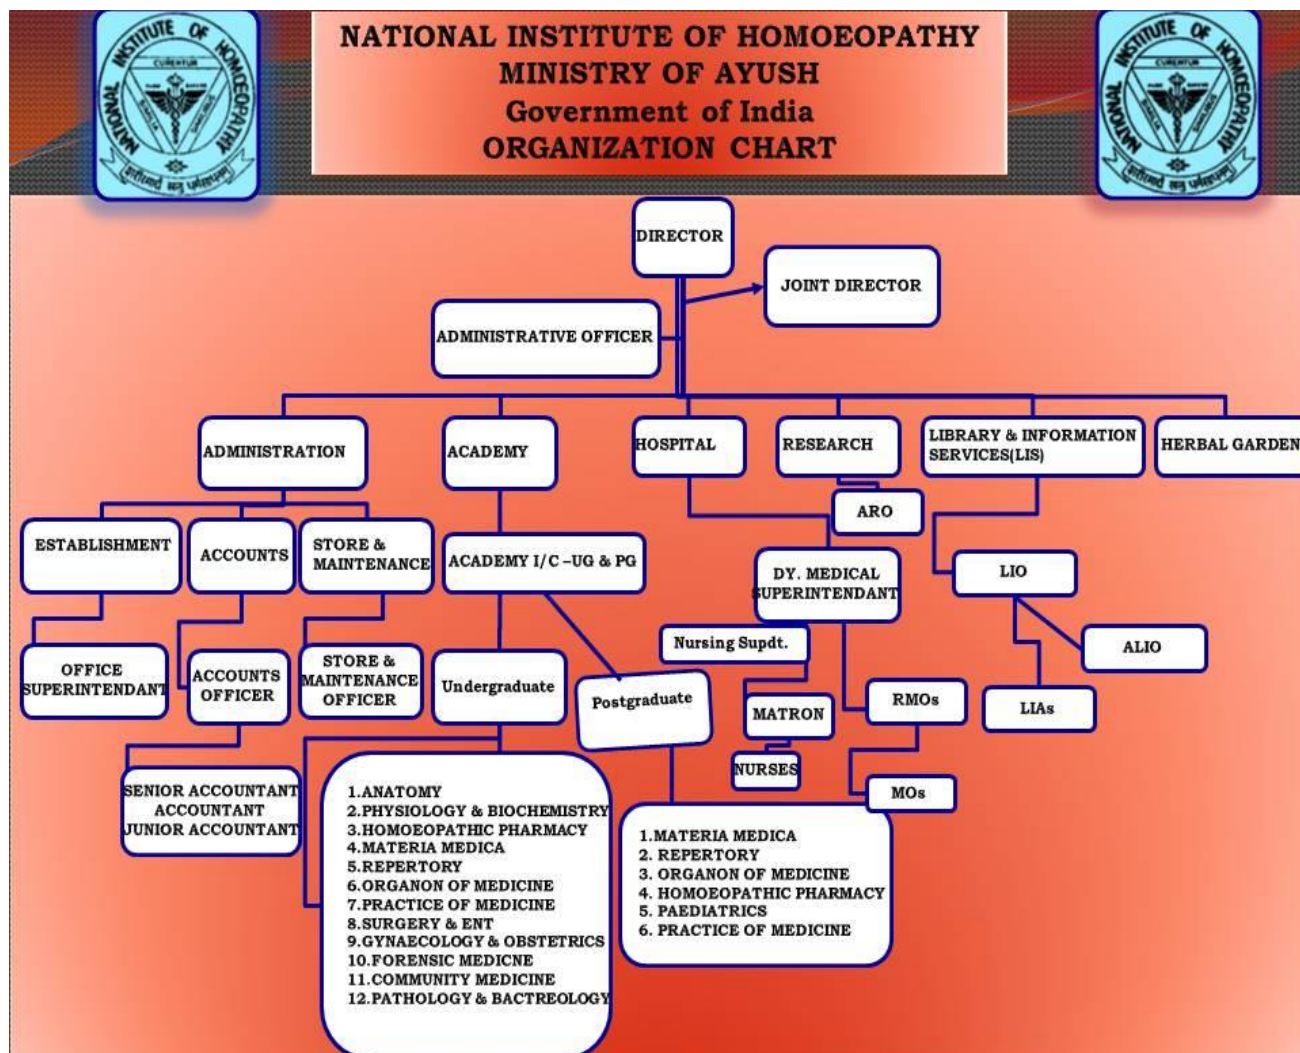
NATIONAL INSTITUTE OF HOMOEOPATHY
MINISTRY OF AYUSH
Government of India
ORGANIZATION CHART

NATIONAL INSTITUTE OF HOMOEOPATHY
CURENTUR

NATIONAL INSTITUTE OF HOMOEOPATHY
CURENTUR

DIRECTOR

JOINT DIRECTOR

ADMINISTRATIVE OFFICER

ADMINISTRATION

ACADEMY

HOSPITAL

RESEARCH

LIBRARY & INFORMATION SERVICES(LIS)

HERBAL GARDEN

ESTABLISHMENT

ACCOUNTS

STORE & MAINTENANCE

ACADEMY I/C –UG & PG

ARO

DY. MEDICAL SUPERINTENDANT

LIO

OFFICE SUPERINTENDANT

ACCOUNTS OFFICER

STORE & MAINTENANCE OFFICER

Undergraduate

Postgraduate

Nursing Supdt.

MATRON

RMOs

ALIO

LIAs

NURSES

MOs

SENIOR ACCOUNTANT
ACCOUNTANT
JUNIOR ACCOUNTANT

1.ANATOMY
2.PHYSIOLOGY & BIOCHEMISTRY
3.HOMOEOPATHIC PHARMACY
4.MATERIA MEDICA
5.REPERTORY
6.ORGANON OF MEDICINE
7.PRACTICE OF MEDICINE
8.SURGERY & ENT
9.GYNAECOLOGY & OBSTETRICS
10.FORENSIC MEDICNE
11.COMMUNITY MEDICINE
12.PATHOLOGY & BACTREOLOGY

1.MATERIA MEDICA
2. REPERTORY
3. ORGANON OF MEDICINE
4. HOMOEOPATHIC PHARMACY
5. PAEDIATRICS
6. PRACTICE OF MEDICINE